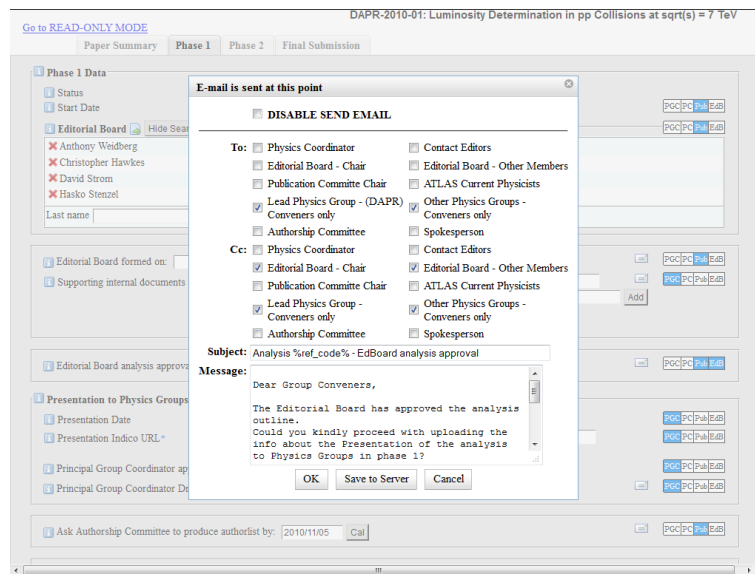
Go to READ-ONLY MODE

DAPR-2010-01: Luminosity Determination in pp Collisions at sqrt(s) = 7 TeV

Paper Summary | Phase 1 | Phase 2 | Final Submission

Phase 1 Data
Status
Start Date
Editorial Board Hide Sear
Anthony Weidberg
Christopher Hawkes
David Strom
Hasko Stenzel
Last name

Editorial Board formed on:
Supporting internal documents

Add

Editorial Board analysis approva

Presentation to Physics Groups
Presentation Date
Presentation Indico URL*

Principal Group Coordinator ap
Principal Group Coordinator Dr

Ask Authorship Committee to produce authorlist by: 2010/11/05 Cal

PGC PC Pub EdB
PGC PC Pub EdB
PGC PC Pub EdB
PGC PC Pub EdB
PGC PC Pub EdB
PGC PC Pub EdB
PGC PC Pub EdB
PGC PC Pub EdB
PGC PC Pub EdB
PGC PC Pub EdB

E-mail is sent at this point

DISABLE SEND EMAIL

To:
Physics Coordinator
Contact Editors
Editorial Board - Chair
Editorial Board - Other Members
Publication Committe Chair
ATLAS Current Physicists
Lead Physics Group - (DAPR) Conveners only
Other Physics Groups - Conveners only
Authorship Committee
Spokesperson

Cc:
Physics Coordinator
Contact Editors
Editorial Board - Chair
Editorial Board - Other Members
Publication Committe Chair
ATLAS Current Physicists
Lead Physics Group - Conveners only
Other Physics Groups - Conveners only
Authorship Committee
Spokesperson

Subject: Analysis %ref_code% - EdBoard analysis approval

Message:
Dear Group Conveners,

The Editorial Board has approved the analysis outline.
Could you kindly proceed with uploading the info about the Presentation of the analysis to Physics Groups in phase 1?

OK | Save to Server | Cancel